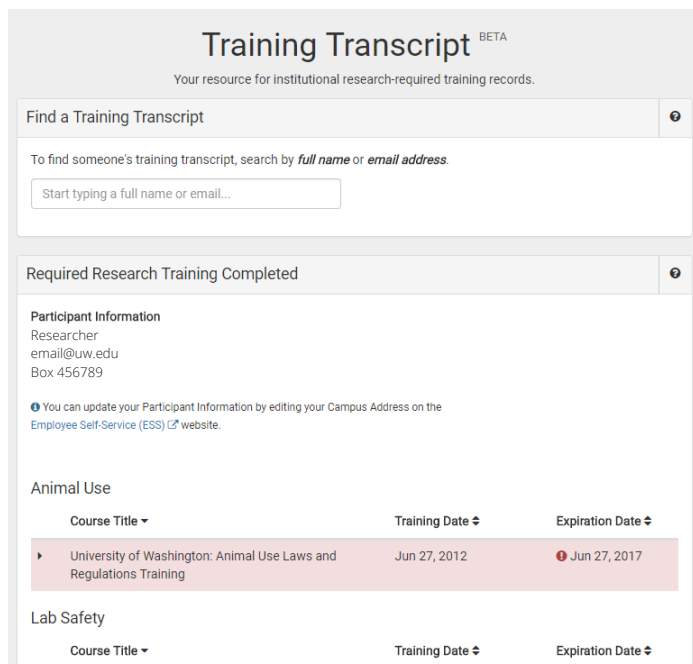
Training Transcript BETA

Your resource for institutional research-required training records.

Find a Training Transcript

To find someone's training transcript, search by ***full name*** or ***email address***.

Start typing a full name or email...

Required Research Training Completed

**Participant Information**
Researcher
email@uw.edu
Box 456789

You can update your Participant Information by editing your Campus Address on the Employee Self-Service (ESS) website.

Animal Use

| Course Title | Training Date | Expiration Date |
|---|---|---|
| University of Washington: Animal Use Laws and Regulations Training | Jun 27, 2012 | Jun 27, 2017 |

Lab Safety

| Course Title | Training Date | Expiration Date |
|---|---|---|